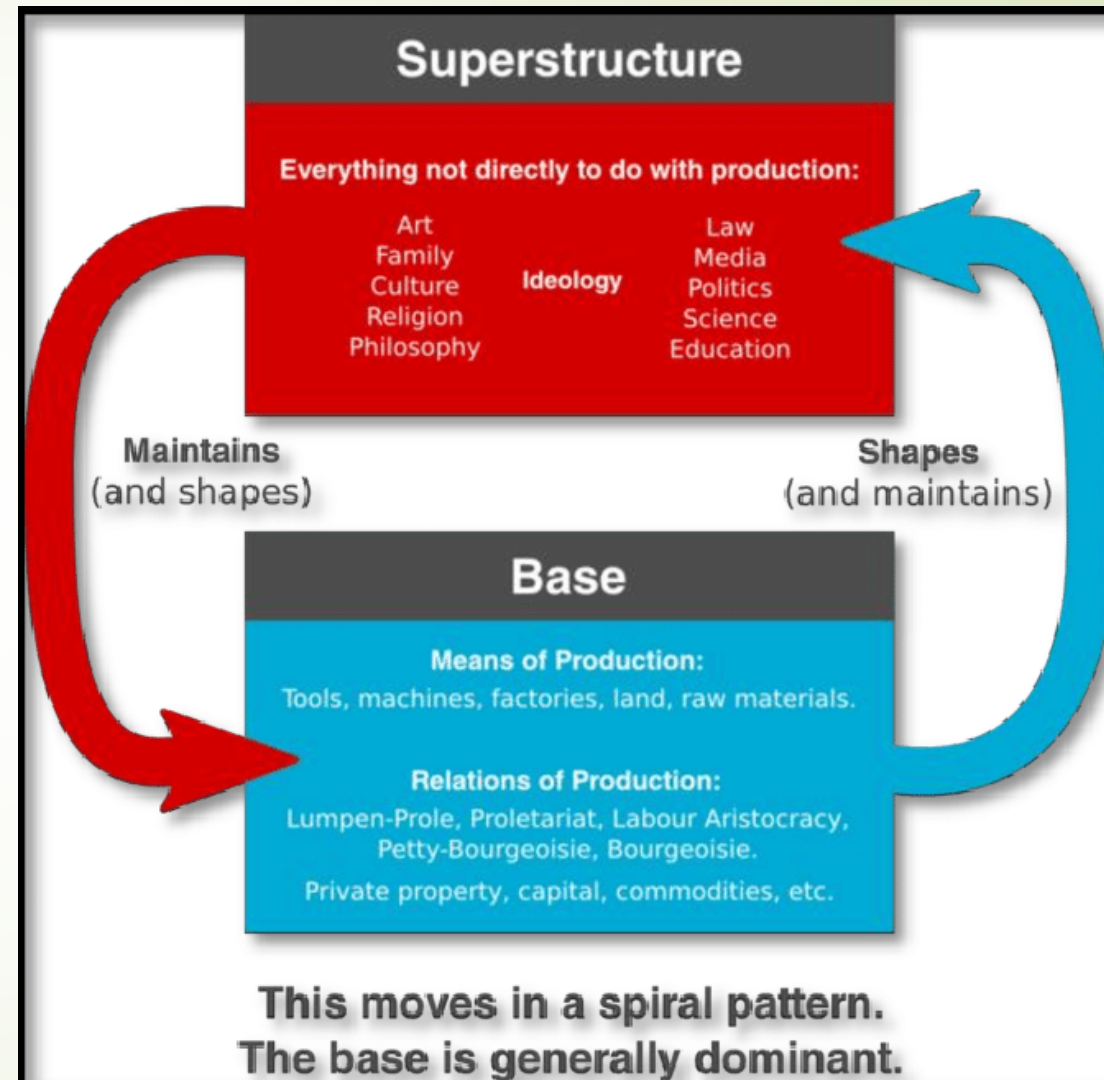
Superstructure

Everything not directly to do with production:

Art
Family
Culture
Religion
Philosophy

Ideology

Law
Media
Politics
Science
Education

Maintains
(and shapes)

Shapes
(and maintains)

Base

Means of Production:
Tools, machines, factories, land, raw materials.

Relations of Production:
Lumpen-Prole, Proletariat, Labour Aristocracy, Petty-Bourgeoisie, Bourgeoisie.

Private property, capital, commodities, etc.

This moves in a spiral pattern.
The base is generally dominant.